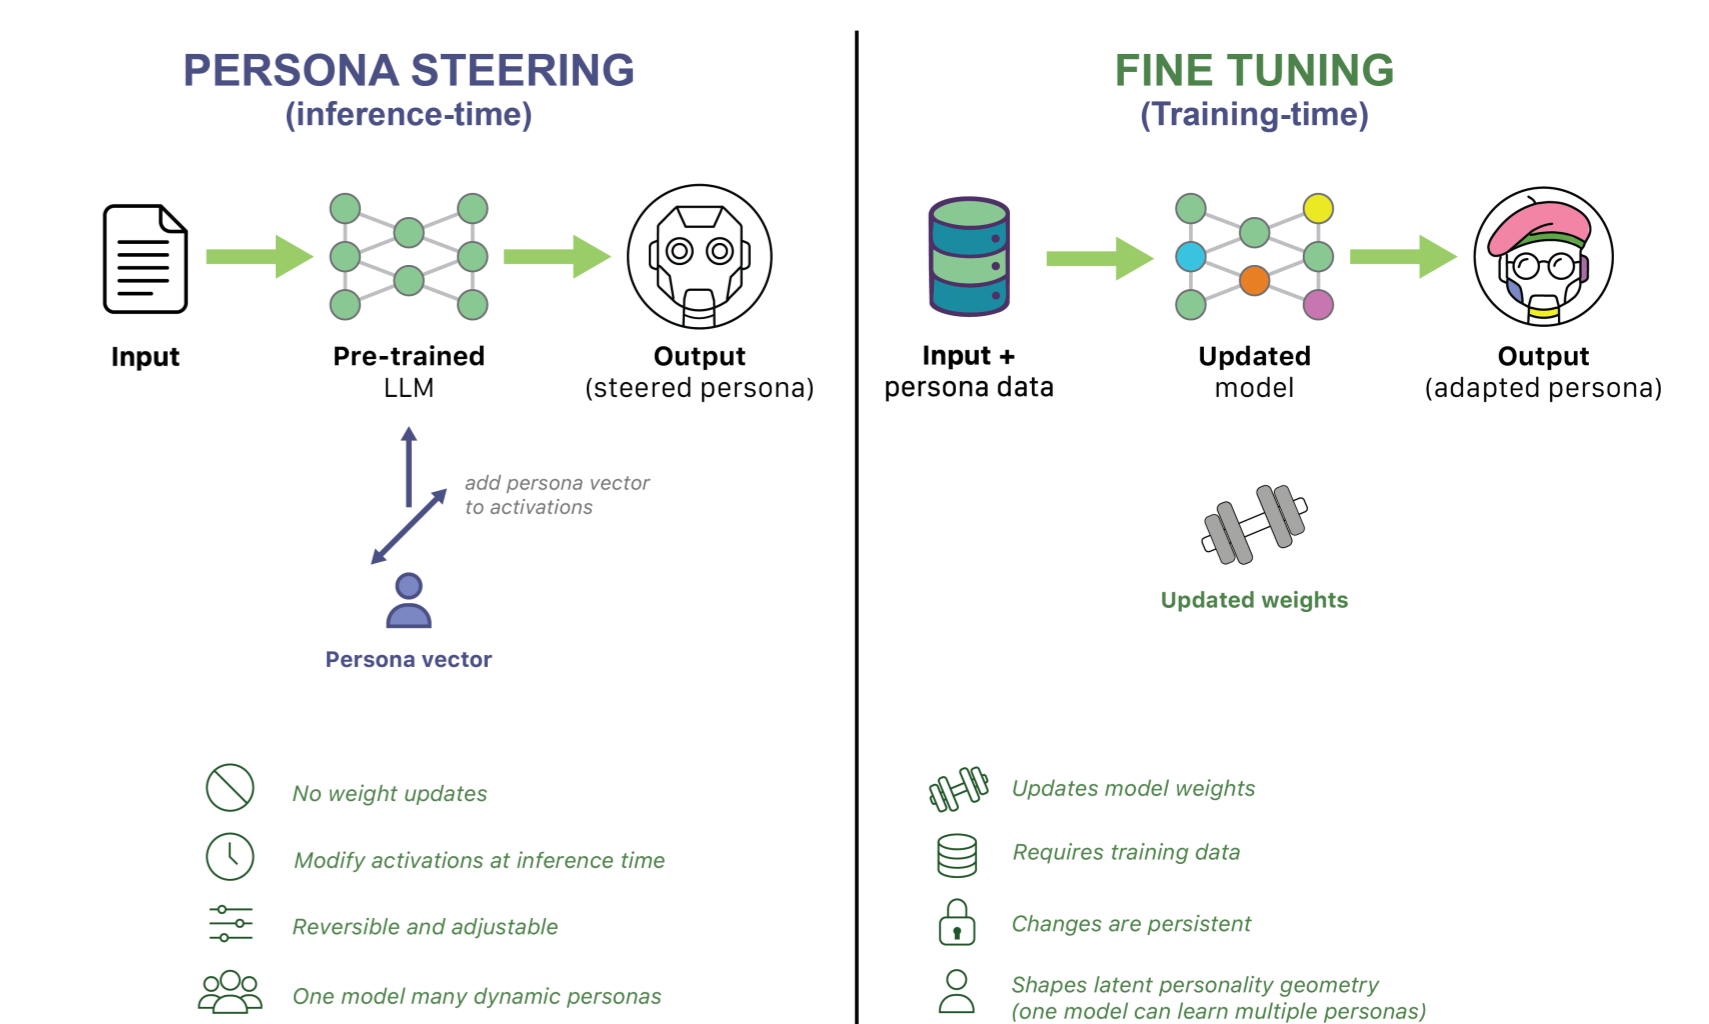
PERSONA STEERING
(inference-time)

Input

Pre-trained
LLM

Output
(steered persona)

add persona vector
to activations

Persona vector

No weight updates

Modify activations at inference time

Reversible and adjustable

One model many dynamic personas

FINE TUNING
(Training-time)

Input +
persona data

Updated
model

Output
(adapted persona)

Updated weights

Updates model weights

Requires training data

Changes are persistent

Shapes latent personality geometry
(one model can learn multiple personas)